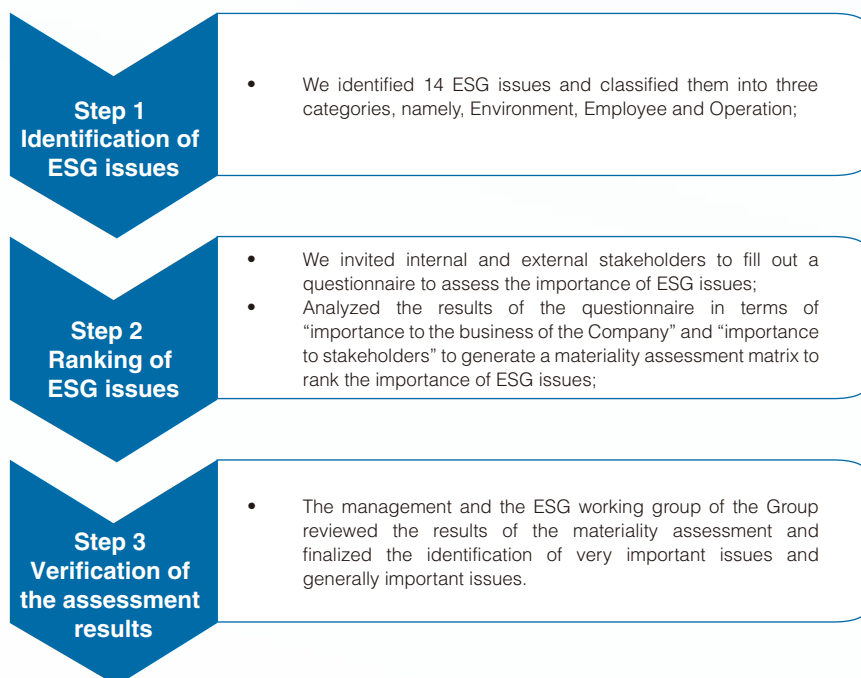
Step 1
Identification of ESG issues

• We identified 14 ESG issues and classified them into three categories, namely, Environment, Employee and Operation;

Step 2
Ranking of ESG issues

• We invited internal and external stakeholders to fill out a questionnaire to assess the importance of ESG issues;
• Analyzed the results of the questionnaire in terms of "importance to the business of the Company" and "importance to stakeholders" to generate a materiality assessment matrix to rank the importance of ESG issues;

Step 3
Verification of the assessment results

• The management and the ESG working group of the Group reviewed the results of the materiality assessment and finalized the identification of very important issues and generally important issues.